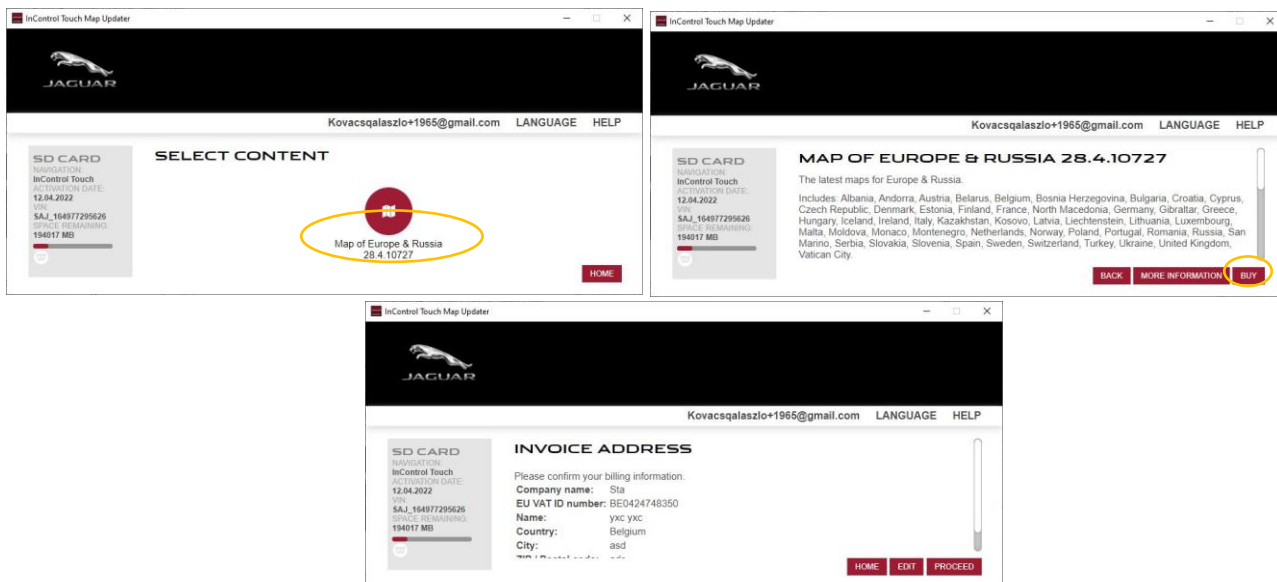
InControl Touch Map Updater

JAGUAR

Kovacsqalaszlo+1965@gmail.com LANGUAGE HELP

SD CARD
NAVIGATION:
InControl Touch
ACTIVATION DATE:
12.04.2022
VIN:
SAJ_164977295626
SPACE REMAINING:
194017 MB

SELECT CONTENT

Map of Europe & Russia
28.4.10727

HOME

InControl Touch Map Updater

JAGUAR

Kovacsqalaszlo+1965@gmail.com LANGUAGE HELP

SD CARD
NAVIGATION:
InControl Touch
ACTIVATION DATE:
12.04.2022
VIN:
SAJ_164977295626
SPACE REMAINING:
194017 MB

MAP OF EUROPE & RUSSIA 28.4.10727

The latest maps for Europe & Russia.

Includes: Albania, Andorra, Austria, Belarus, Belgium, Bosnia Herzegovina, Bulgaria, Croatia, Cyprus, Czech Republic, Denmark, Estonia, Finland, France, North Macedonia, Germany, Gibraltar, Greece, Hungary, Iceland, Ireland, Italy, Kazakhstan, Kosovo, Latvia, Liechtenstein, Lithuania, Luxembourg, Malta, Moldova, Monaco, Montenegro, Netherlands, Norway, Poland, Portugal, Romania, Russia, San Marino, Serbia, Slovakia, Slovenia, Spain, Sweden, Switzerland, Turkey, Ukraine, United Kingdom, Vatican City.

BACK MORE INFORMATION BUY

InControl Touch Map Updater

JAGUAR

Kovacsqalaszlo+1965@gmail.com LANGUAGE HELP

SD CARD
NAVIGATION:
InControl Touch
ACTIVATION DATE:
12.04.2022
VIN:
SAJ_164977295626
SPACE REMAINING:
194017 MB

INVOICE ADDRESS

Please confirm your billing information.
Company name: Sta
EU VAT ID number: BE0424748350
Name: yxc yxc
Country: Belgium
City: asd
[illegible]

HOME EDIT PROCEED